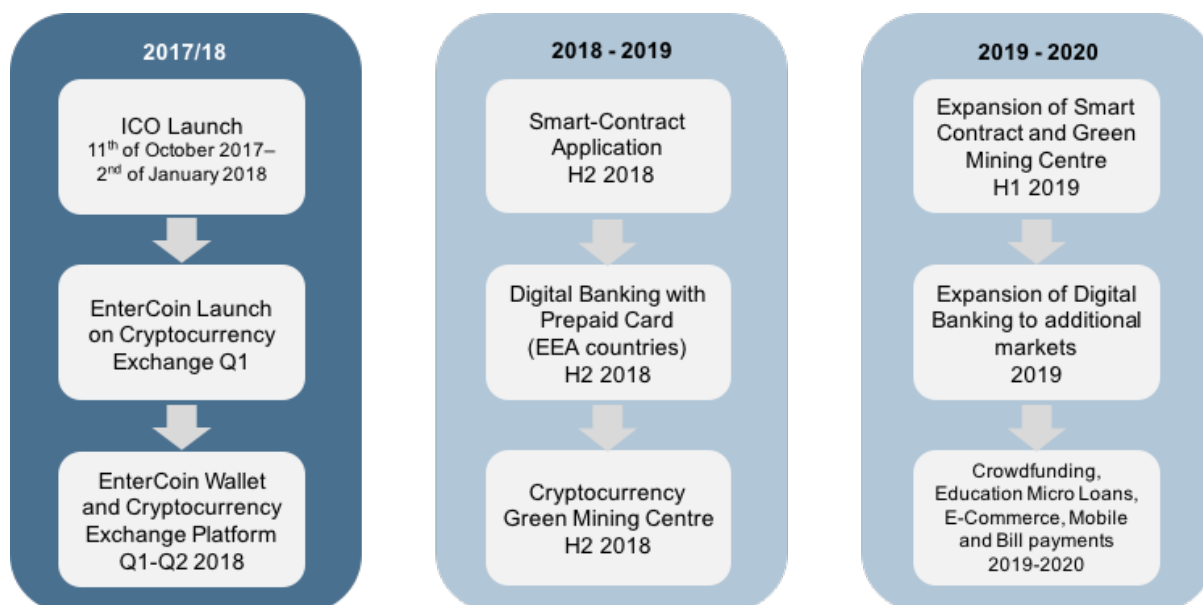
2017/18

ICO Launch
11$^{th}$ of October 2017–
2$^{nd}$ of January 2018

EnterCoin Launch on Cryptocurrency Exchange Q1

EnterCoin Wallet and Cryptocurrency Exchange Platform Q1-Q2 2018

2018 - 2019

Smart-Contract Application H2 2018

Digital Banking with Prepaid Card (EEA countries) H2 2018

Cryptocurrency Green Mining Centre H2 2018

2019 - 2020

Expansion of Smart Contract and Green Mining Centre H1 2019

Expansion of Digital Banking to additional markets 2019

Crowdfunding, Education Micro Loans, E-Commerce, Mobile and Bill payments 2019-2020